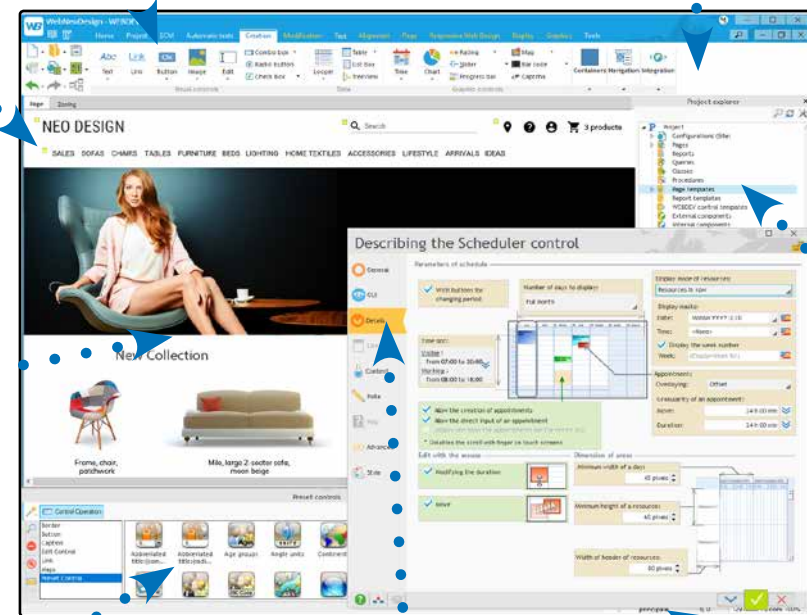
WebDevDesign - WEBDEV

Home Project SCM Automatic tests Creation Modification Text Alignment Page Responsive Web Design Display Graphics Tools

Text Link Button Image Edit Combo box Radio button Check box Looper Table List box Treeview Time Chart Rating Slider Progress bar Map Bar code Captcha Containers Navigation Integration

Usual controls Data Graphic controls

Page Zoning

Project explorer

Project
Configurations (Site)
Pages
Reports
Queries
Classes
Procedures
Page templates
Report templates
WEBDEV control templates
External components
Internal components

NEO DESIGN

Search

3 products

SALES SOFAS CHAIRS TABLES FURNITURE BEDS LIGHTING HOME TEXTILES ACCESSORIES LIFESTYLE ARRIVALS IDEAS

New Collection

Frame, chair, patchwork

Mile, large 2-seater sofa, moon beige

Reset controls

Control Operation

Border
Button
Caption
Edit Control
Link
Maps
Reset Control

Abbreviated title...
Abbreviated title...
Age groups
Angle units
Continent

Describing the Scheduler control

General
GUI
Details
Content
Note
Style
Advanced
Help

Parameters of schedule

With button for changing period

Number of days to display:
Full month

Display mode of resources:
Resources in row

Display masks:
Date: WWWW YYYY-D-M
Time: <None>
Display the week number
Week: <Duplication list>

Time slot:
Visible:
From 07:00 to 20:00
Working:
From 08:00 to 18:00

Appointments:
Overlapping: Offset
Granularity of an appointment:
Move: 24 h 00 mn
Duration: 24 h 00 mn

Allow the creation of appointments
Allow the direct input of an appointment
Disables the scroll with finger on touch screens

Edit with the mouse
Modifying the duration
Move

Dimension of areas
Minimum width of a day: 45 pixels
Minimum height of a resource: 45 pixels
Width of header of resources: 80 pixels